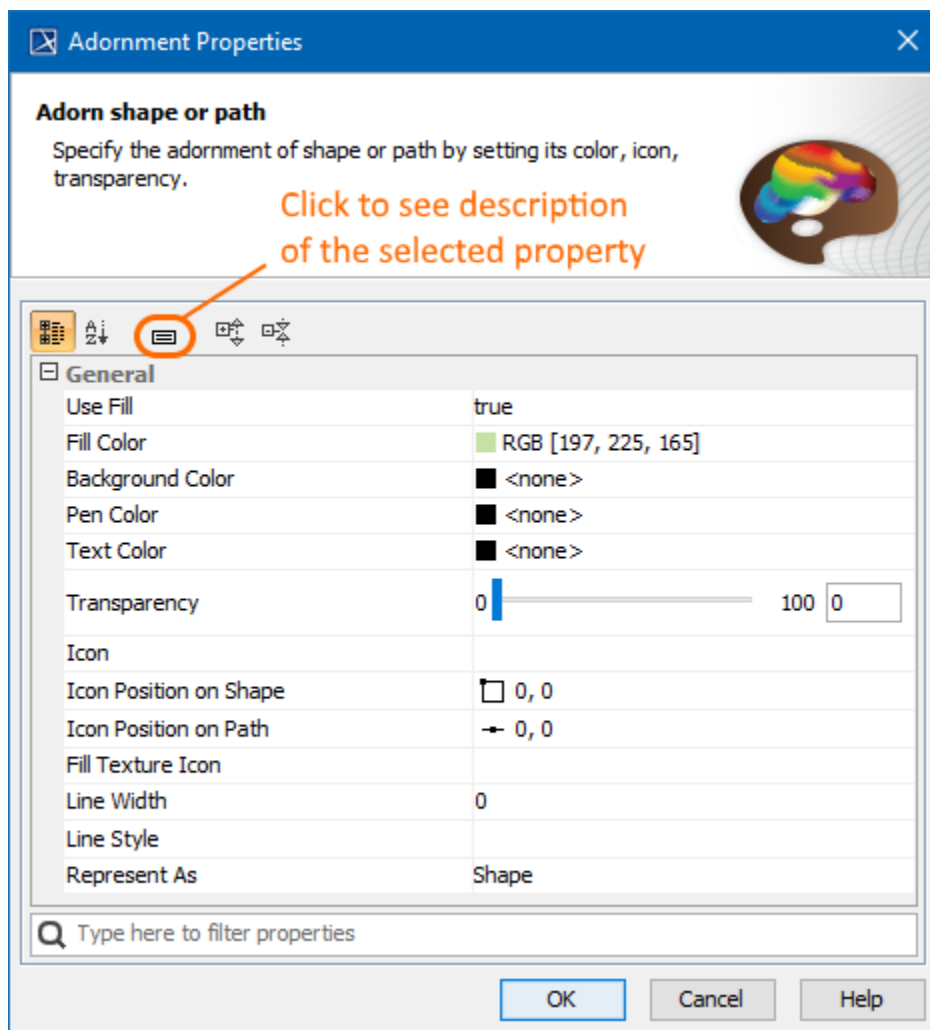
Adornment Properties

Adorn shape or path

Specify the adornment of shape or path by setting its color, icon, transparency.

Click to see description of the selected property

General

| | |
|---|---|
| Use Fill | true |
| Fill Color | RGB [197, 225, 165] |
| Background Color | <none> |
| Pen Color | <none> |
| Text Color | <none> |
| Transparency | 0 100 0 |
| Icon | |
| Icon Position on Shape | 0, 0 |
| Icon Position on Path | 0, 0 |
| Fill Texture Icon | |
| Line Width | 0 |
| Line Style | |
| Represent As | Shape |

Type here to filter properties

OK Cancel Help